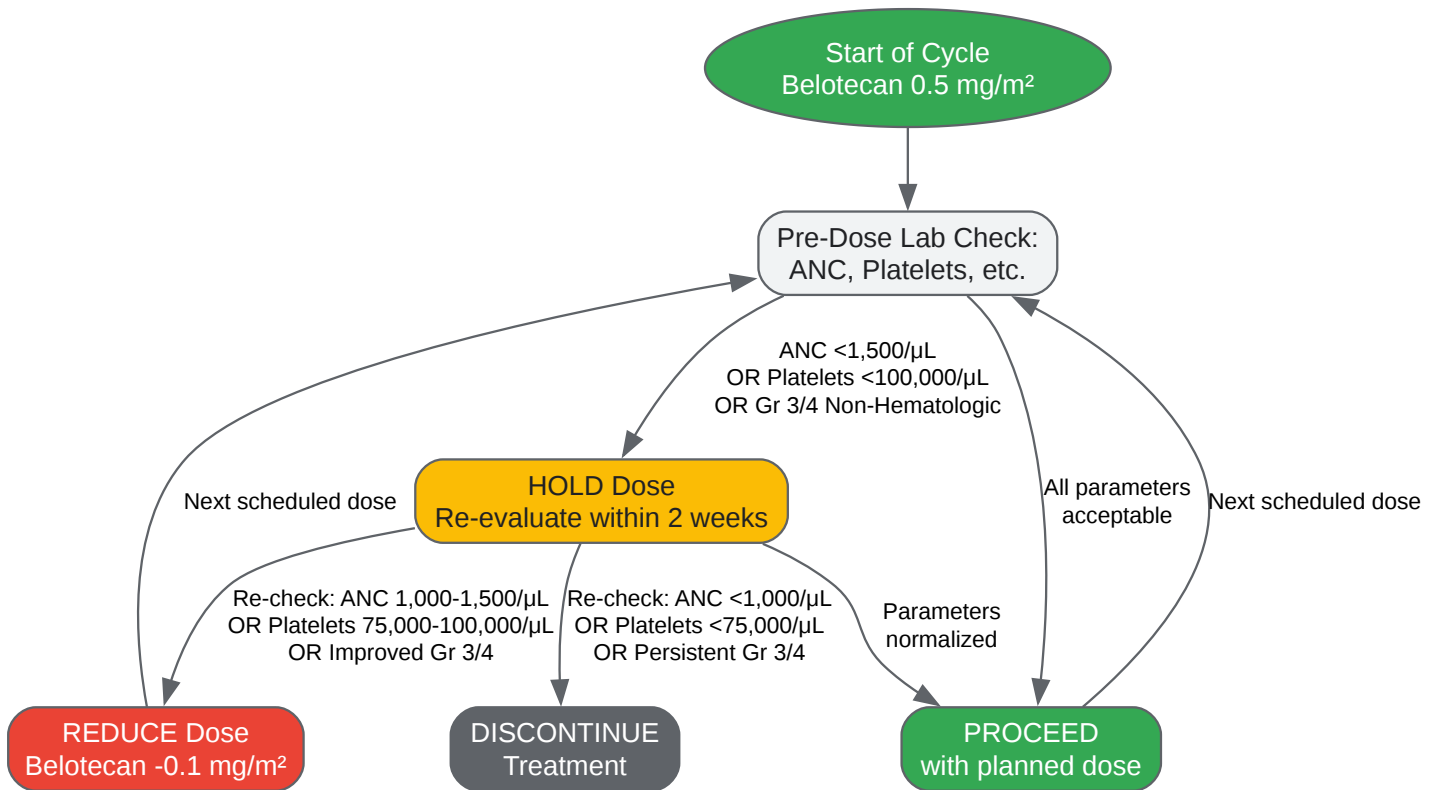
Start of Cycle
Belotecan 0.5 mg/m²

Pre-Dose Lab Check:
ANC, Platelets, etc.

ANC <1,500/µL
OR Platelets <100,000/µL
OR Gr 3/4 Non-Hematologic

Next scheduled dose

HOLD Dose
Re-evaluate within 2 weeks

All parameters acceptable

Next scheduled dose

Re-check: ANC 1,000-1,500/µL
OR Platelets 75,000-100,000/µL
OR Improved Gr 3/4

Re-check: ANC <1,000/µL
OR Platelets <75,000/µL
OR Persistent Gr 3/4

Parameters normalized

REDUCE Dose
Belotecan -0.1 mg/m²

DISCONTINUE
Treatment

PROCEED
with planned dose